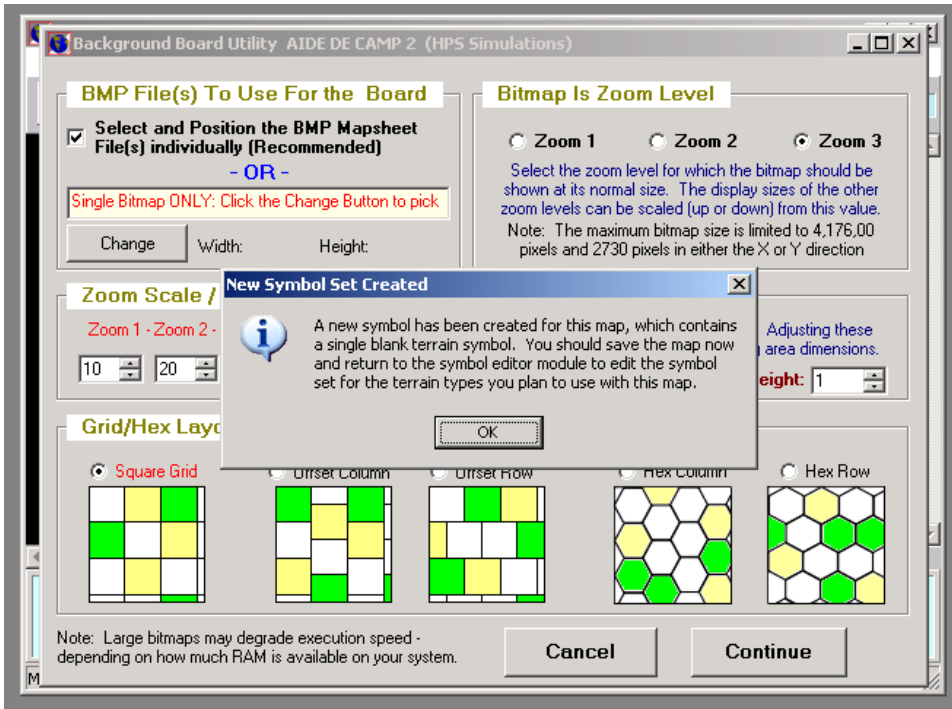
Background Board Utility AIDE DE CAMP 2 (HPS Simulations)

BMP File(s) To Use For the Board

Select and Position the BMP Mapsheet File(s) individually (Recommended)

- OR -

Single Bitmap ONLY: Click the Change Button to pick

Change Width: Height:

Bitmap Is Zoom Level

Zoom 1 Zoom 2 Zoom 3

Select the zoom level for which the bitmap should be shown at its normal size. The display sizes of the other zoom levels can be scaled (up or down) from this value.

Note: The maximum bitmap size is limited to 4,176,00 pixels and 2730 pixels in either the X or Y direction

Zoom Scale /

Zoom 1 - Zoom 2 -

10 20

Adjusting these area dimensions.

eight: 1

New Symbol Set Created

A new symbol has been created for this map, which contains a single blank terrain symbol. You should save the map now and return to the symbol editor module to edit the symbol set for the terrain types you plan to use with this map.

OK

Grid/Hex Layo

Square Grid Offset Column Offset Row Hex Column Hex Row

Note: Large bitmaps may degrade execution speed - depending on how much RAM is available on your system.

Cancel Continue

M